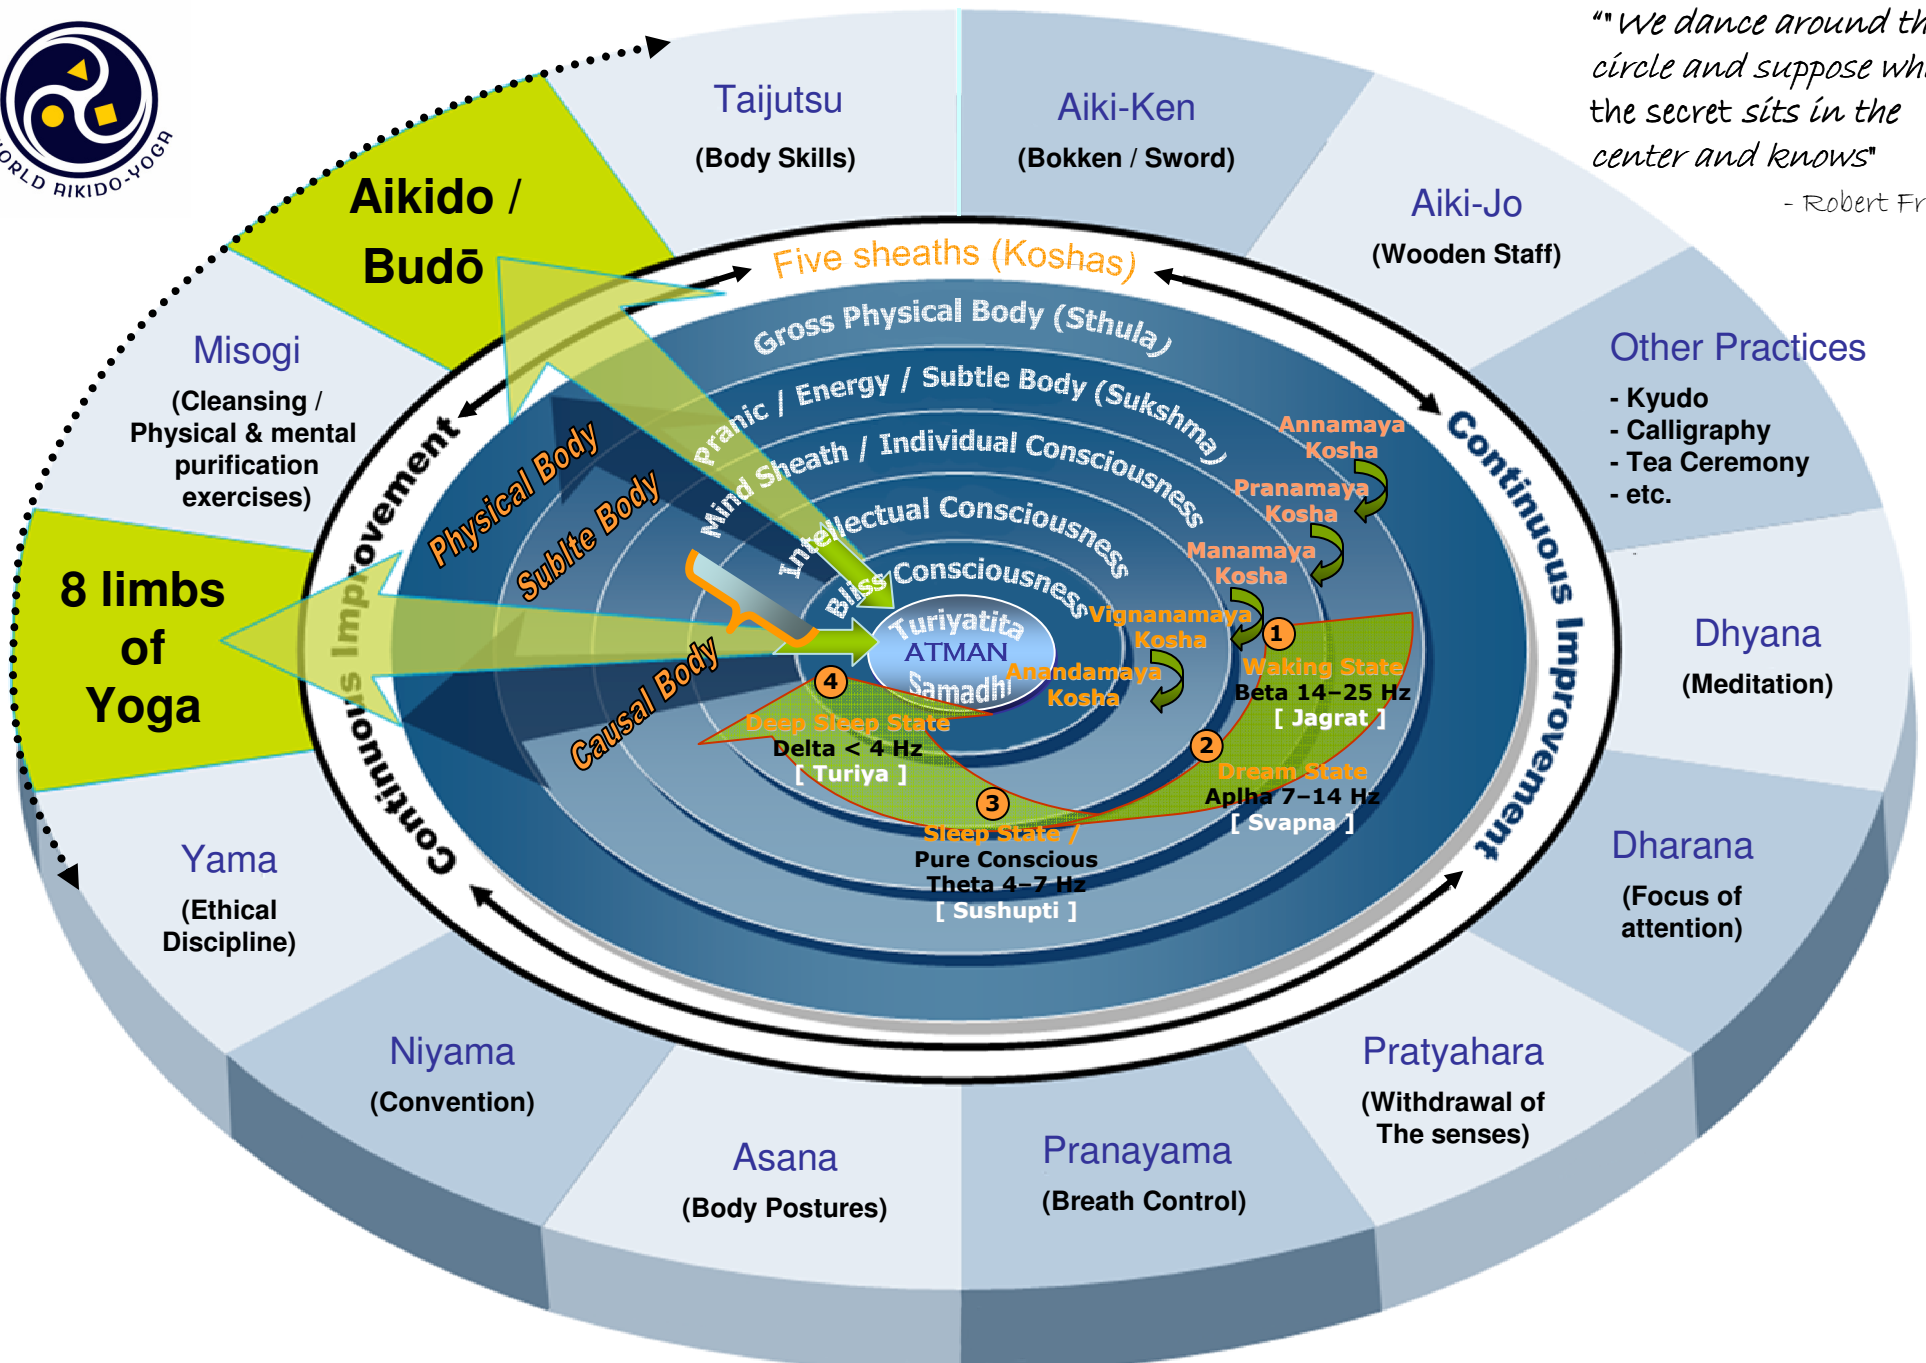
ORLD AIKIDO-YOGA

"We dance around th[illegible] circle and suppose wh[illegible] the secret sits in the center and knows"
- Robert Fr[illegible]

Aikido / Budō

8 limbs of Yoga

Taijutsu
(Body Skills)

Aiki-Ken
(Bokken / Sword)

Aiki-Jo
(Wooden Staff)

Other Practices
- Kyudo
- Calligraphy
- Tea Ceremony
- etc.

Dhyana
(Meditation)

Dharana
(Focus of attention)

Pratyahara
(Withdrawal of The senses)

Pranayama
(Breath Control)

Asana
(Body Postures)

Niyama
(Convention)

Yama
(Ethical Discipline)

Misogi
(Cleansing / Physical & mental purification exercises)

Continuous Improvement

Continuous Improvement

Five sheaths (Koshas)

Gross Physical Body (Sthula)
Pranic / Energy / Subtle Body (Sukshma)
Mind Sheath / Individual Consciousness
Intellectual Consciousness
Bliss Consciousness

Physical Body
Sublte Body
Causal Body

Turiyatita
ATMAN
Samadhi

Annamaya Kosha
Pranamaya Kosha
Manamaya Kosha
Vignanamaya Kosha
Anandamaya Kosha

1 Waking State
Beta 14–25 Hz
[ Jagrat ]

2 Dream State
Aplha 7–14 Hz
[ Svapna ]

3 Sleep State /
Pure Conscious
Theta 4–7 Hz
[ Sushupti ]

4 Deep Sleep State
Delta < 4 Hz
[ Turiya ]